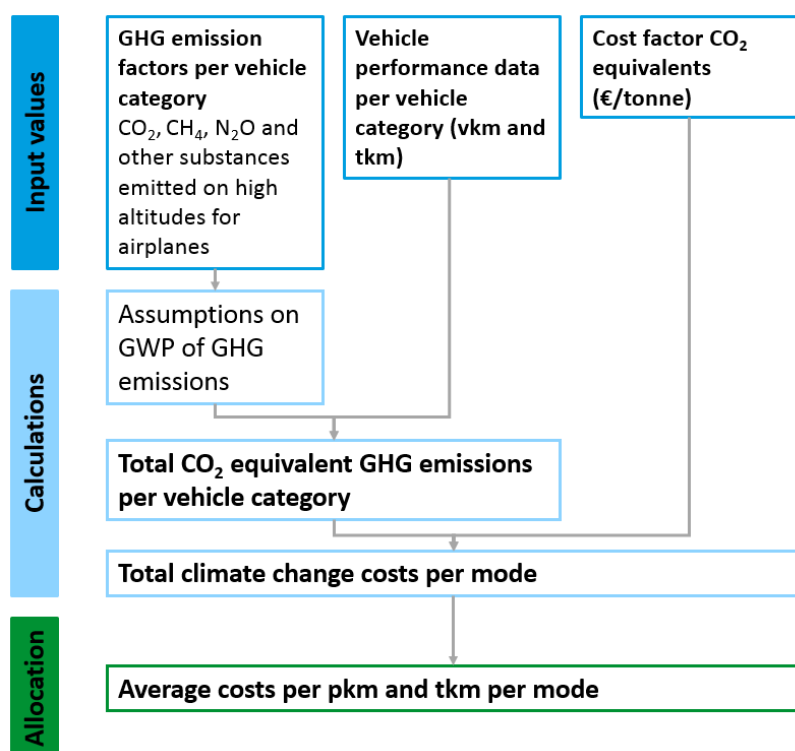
Input values

GHG emission factors per vehicle category
$CO_2$, $CH_4$, $N_2O$ and other substances emitted on high altitudes for airplanes

Vehicle performance data per vehicle category (vkm and tkm)

Cost factor $CO_2$ equivalents (€/tonne)

Calculations

Assumptions on GWP of GHG emissions

Total $CO_2$ equivalent GHG emissions per vehicle category

Total climate change costs per mode

Allocation

Average costs per pkm and tkm per mode